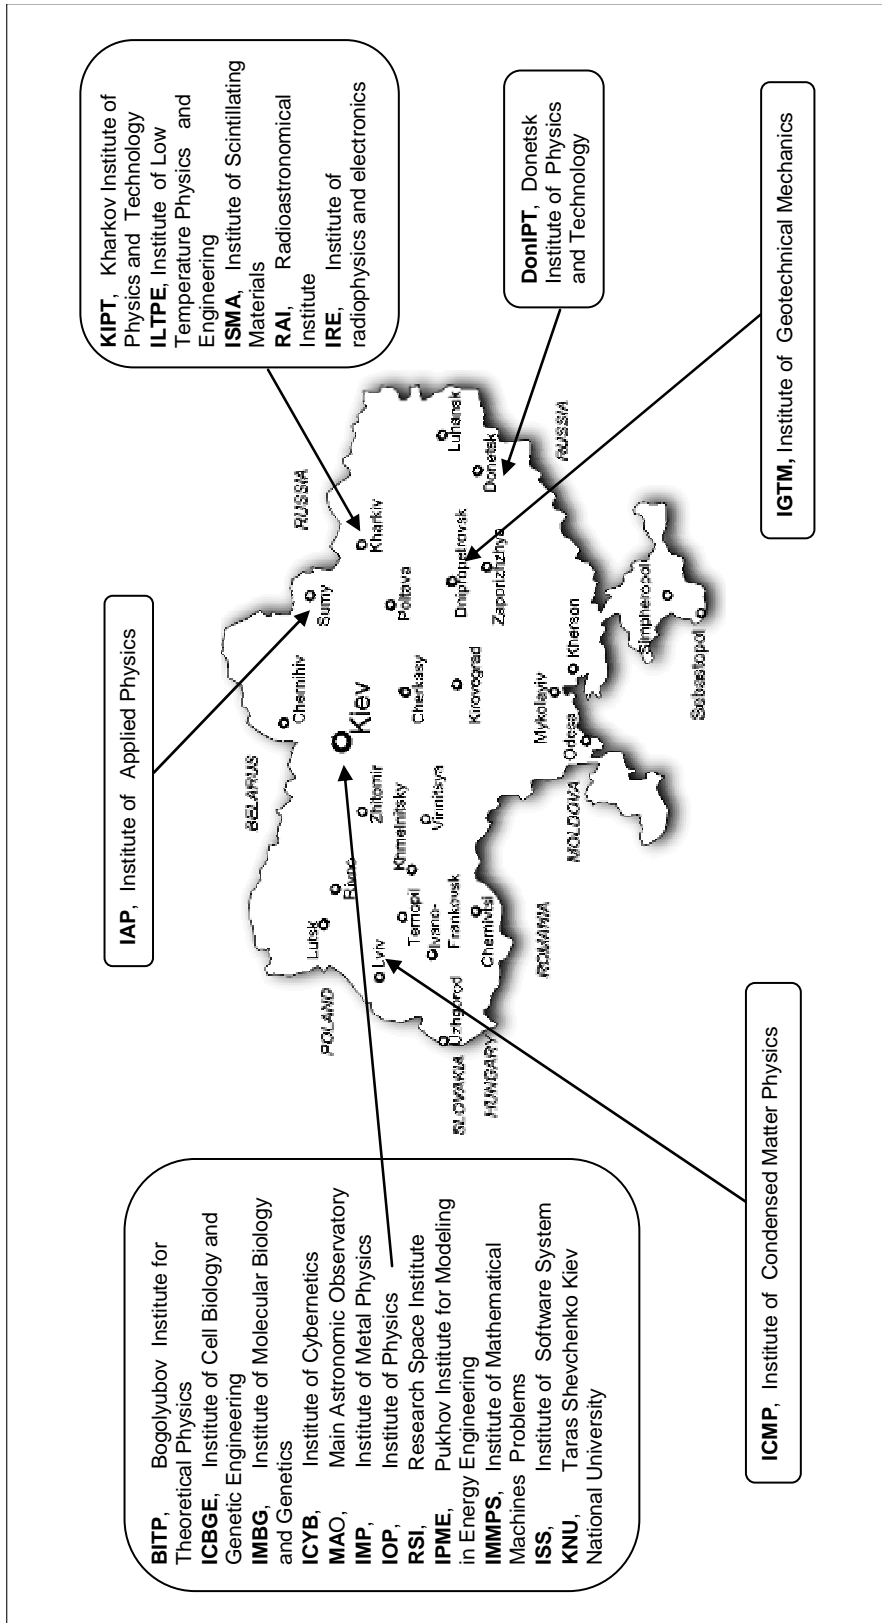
KIPT, Kharkov Institute of Physics and Technology
ILTPE, Institute of Low Temperature Physics and Engineering
ISMA, Institute of Scintillating Materials
RAI, Radioastronomical Institute
IRE, Institute of radiophysics and electronics

DonIPT, Donetsk Institute of Physics and Technology

IGTM, Institute of Geotechnical Mechanics

IAP, Institute of Applied Physics

RUSSIA
BELARUS
POLAND
SLOVAKIA
HUNGARY
ROMANIA
MOLDOVA
RUSSIA

Kiev
Chernihiv
Sumy
Kharkiv
Poltava
Luhansk
Donetsk
Dnipropetrovsk
Zaporizhzhya
Cherkasy
Kirovograd
Kherson
Mykolayiv
Odesa
Simpheropol
Sebastopol
Zhitomir
Vinnitsya
Khmelnitsky
Rivne
Lutsk
Lviv
Ternopil
Ivano-Frankovsk
Chernivtsi
Uzhgorod

BITP, Bogolyubov Institute for Theoretical Physics
ICBGE, Institute of Cell Biology and Genetic Engineering
IMBG, Institute of Molecular Biology and Genetics
ICYB, Institute of Cybernetics
MAO, Main Astronomic Observatory
IMP, Institute of Metal Physics
IOP, Institute of Physics
RSI, Research Space Institute
IPME, Pukhov Institute for Modeling in Energy Engineering
IMMPS, Institute of Mathematical Machines Problems
ISS, Institute of Software System
KNU, Taras Shevchenko Kiev National University

ICMP, Institute of Condensed Matter Physics